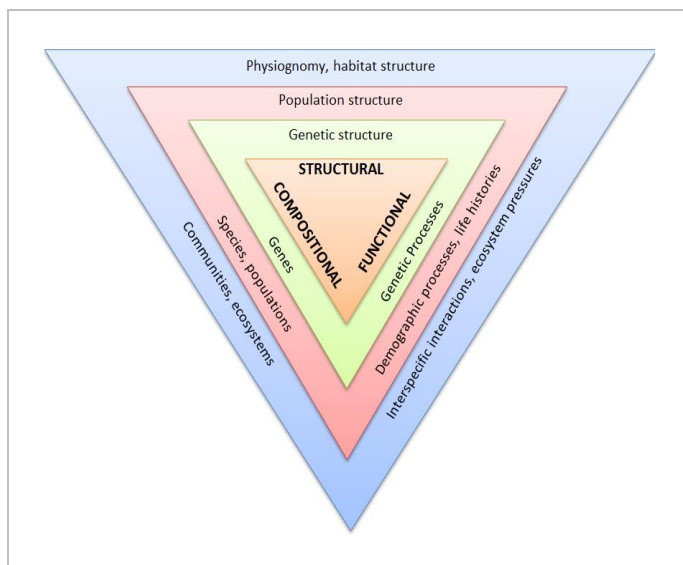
Physiognomy, habitat structure

Population structure

Genetic structure

STRUCTURAL

COMPOSITIONAL

FUNCTIONAL

Genes

Genetic Processes

Species, populations

Demographic processes, life histories

Communities, ecosystems

Interspecific interactions, ecosystem pressures